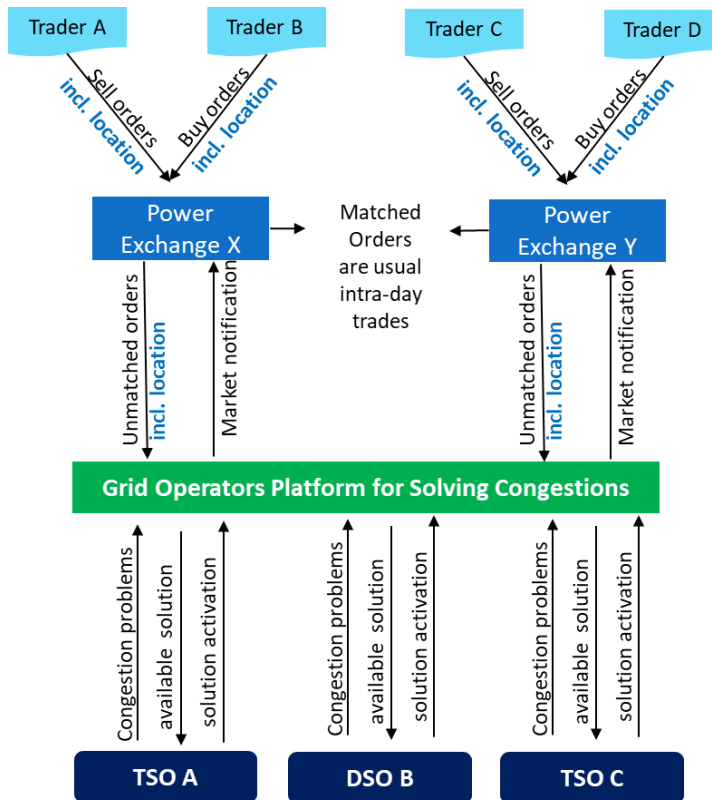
Trader A

Trader B

Trader C

Trader D

Sell orders incl. location

Buy orders incl. location

Sell orders incl. location

Buy orders incl. location

Power Exchange X

Matched Orders are usual intra-day trades

Power Exchange Y

Unmatched orders incl. location

Market notification

Unmatched orders incl. location

Market notification

Grid Operators Platform for Solving Congestions

Congestion problems

available solution

solution activation

Congestion problems

available solution

solution activation

Congestion problems

available solution

solution activation

TSO A

DSO B

TSO C